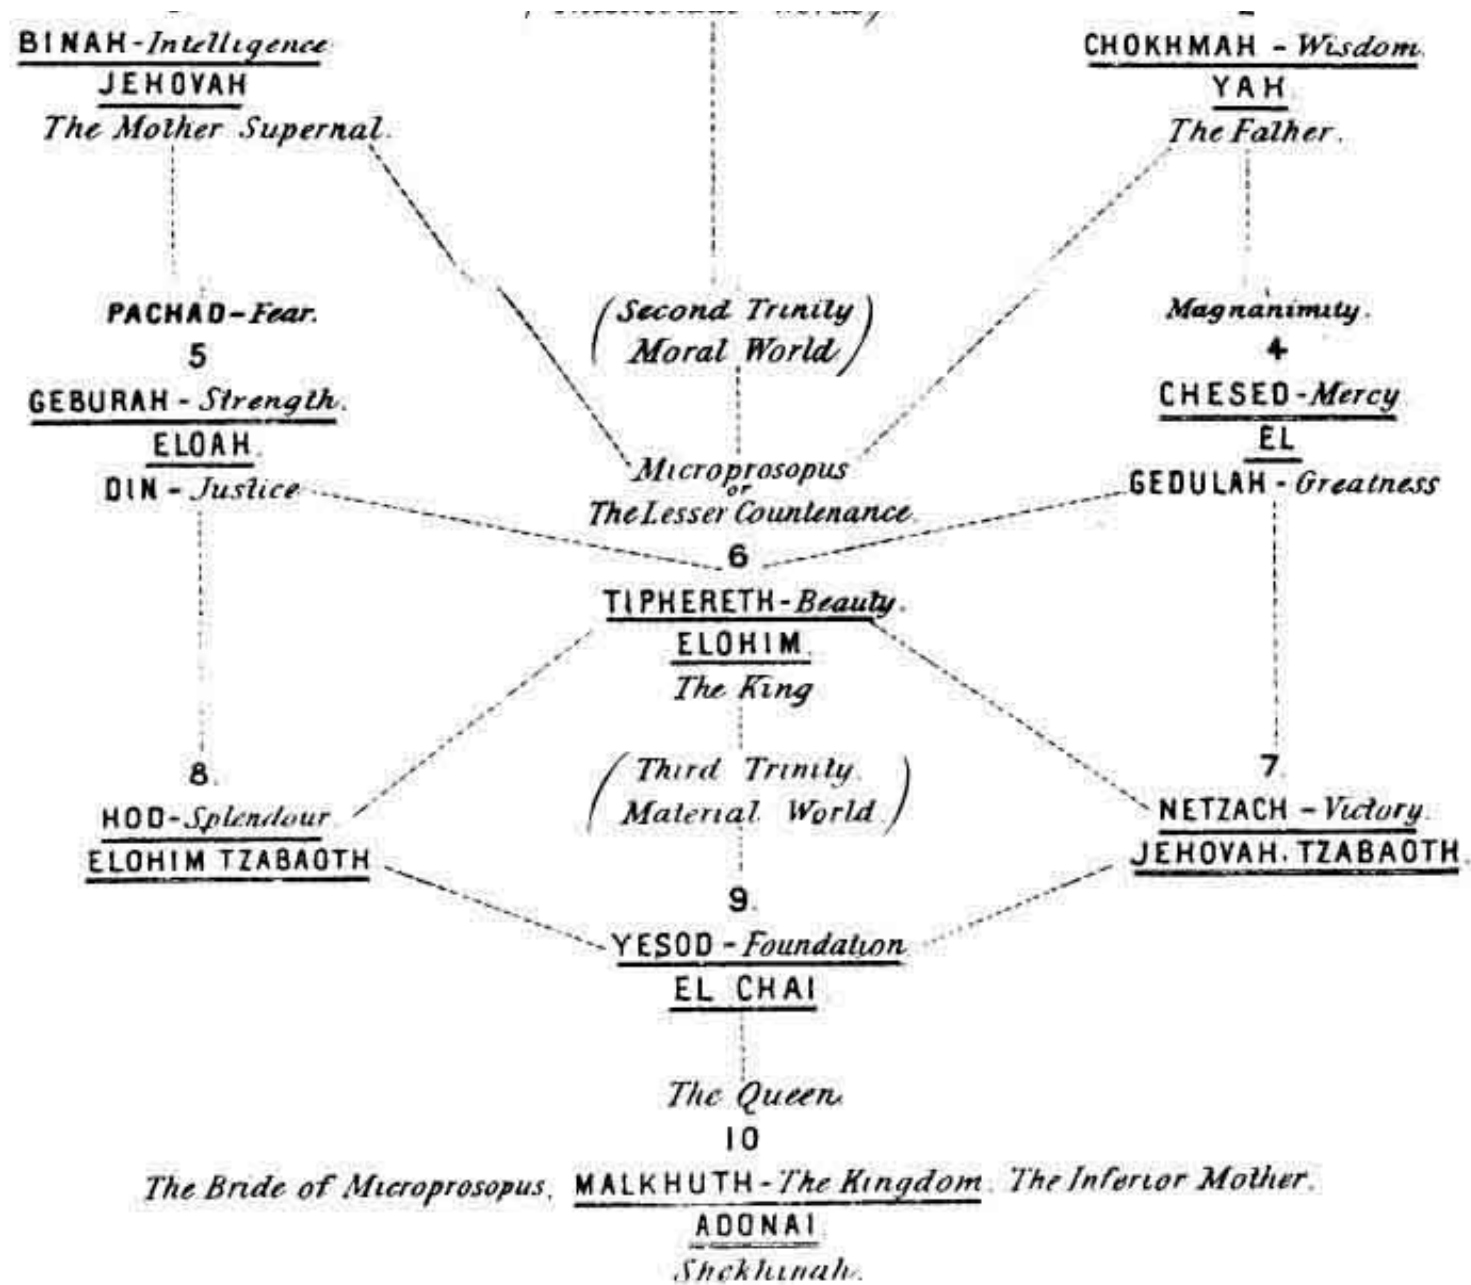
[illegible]
BINAH - Intelligence
JEHOVAH
The Mother Supernal.

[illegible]

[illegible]
CHOKHMAH - Wisdom.
YAH
The Father.

PACHAD - Fear.
5
GEBURAH - Strength.
ELOAH
DIN - Justice

(Second Trinity
Moral World)

Magnanimity.
4
CHESED - Mercy
EL
GEDULAH - Greatness

Microprosopus
or
The Lesser Countenance.

6
TIPHERETH - Beauty.
ELOHIM
The King

8.
HOD - Splendour
ELOHIM TZABAOTH

(Third Trinity
Material World)

7.
NETZACH - Victory.
JEHOVAH TZABAOTH.

9.
YESOD - Foundation
EL CHAI

The Queen.
10
The Bride of Microprosopus. MALKHUTH - The Kingdom. The Inferior Mother.
ADONAI
Shekhinah.